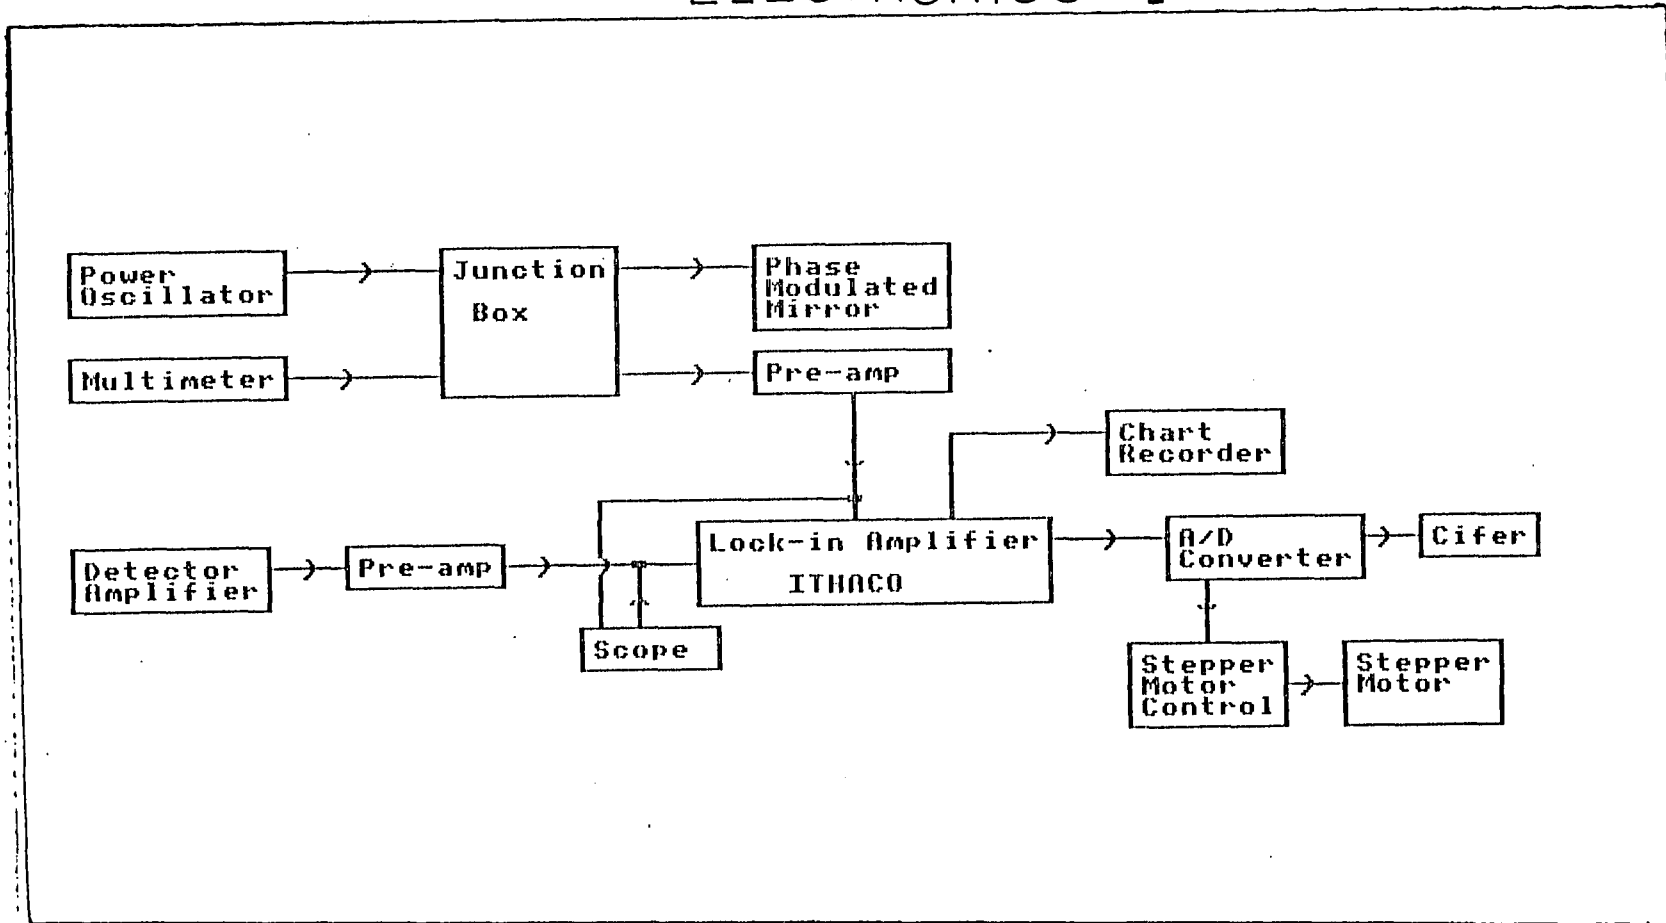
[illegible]

Power Oscillator

Junction Box

Phase Modulated Mirror

Multimeter

Pre-amp

Chart Recorder

Detector Amplifier

Pre-amp

Lock-in Amplifier ITHACO

A/D Converter

Cifer

Scope

Stepper Motor Control

Stepper Motor